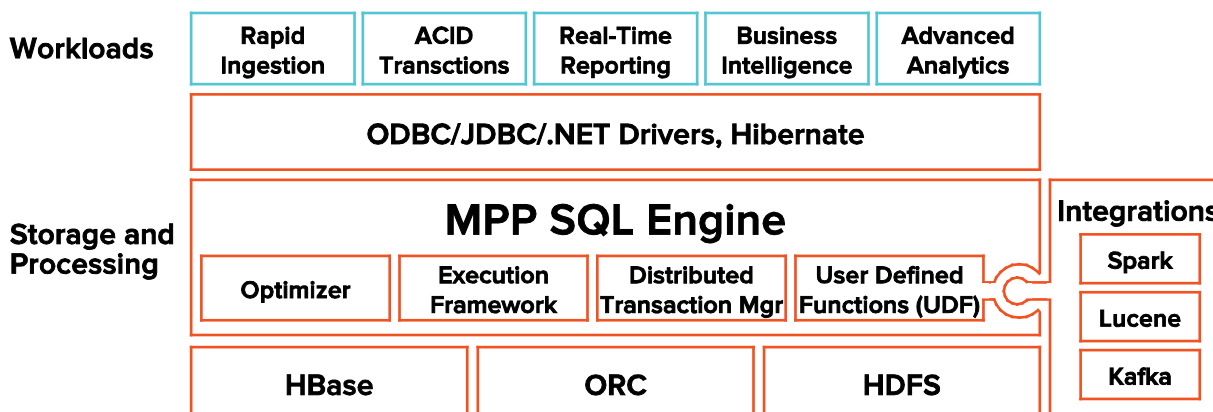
Workloads

Rapid Ingestion

ACID Transctions

Real-Time Reporting

Business Intelligence

Advanced Analytics

ODBC/JDBC/.NET Drivers, Hibernate

Storage and Processing

MPP SQL Engine

Optimizer

Execution Framework

Distributed Transaction Mgr

User Defined Functions (UDF)

Integrations

Spark

Lucene

Kafka

HBase

ORC

HDFS